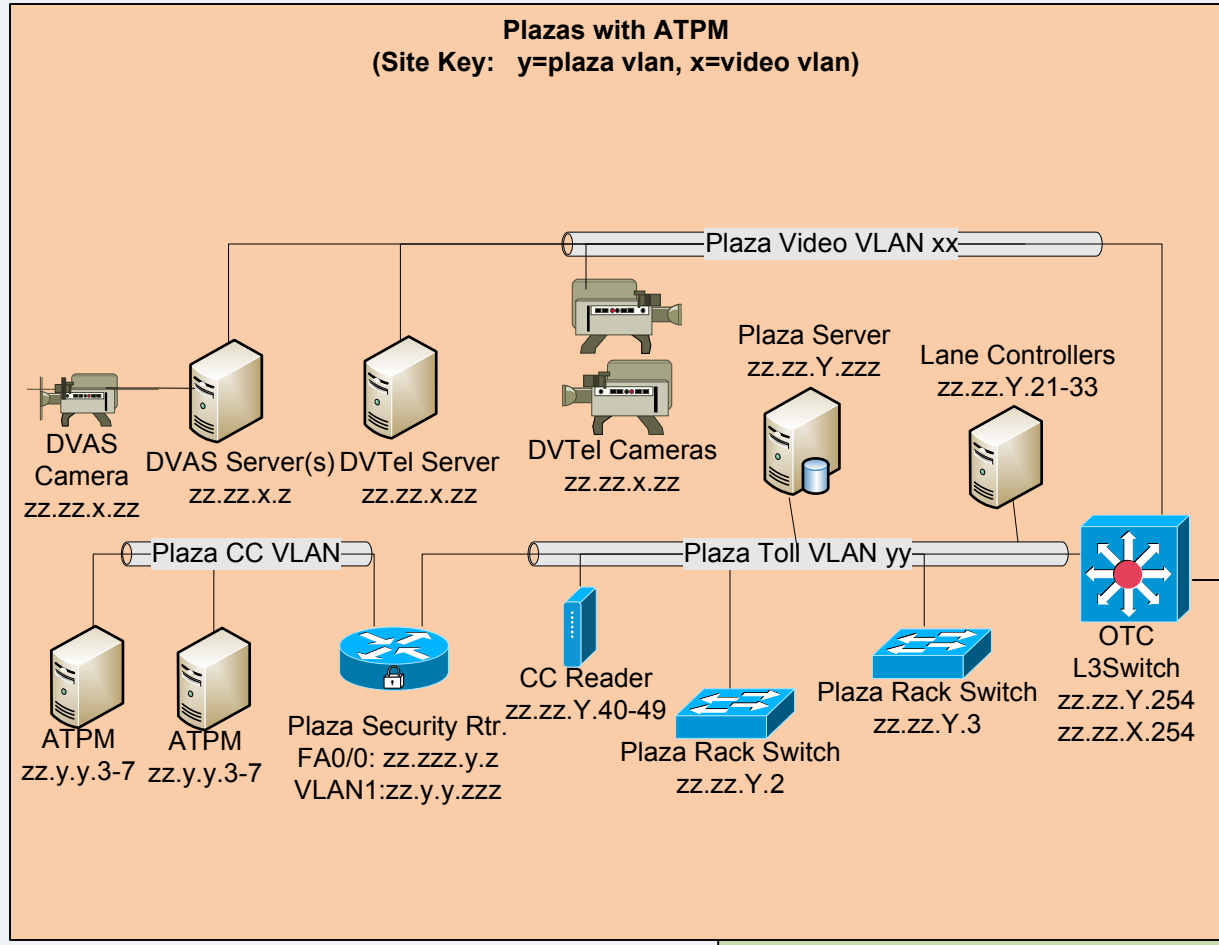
Plazas with ATPM
(Site Key: y=plaza vlan, x=video vlan)

Plaza Video VLAN xx

Plaza Server
zz.zz.Y.zzz

Lane Controllers
zz.zz.Y.21-33

DVAS Camera
zz.zz.x.zz

DVAS Server(s)
zz.zz.x.z

DVTel Server
zz.zz.x.zz

DVTel Cameras
zz.zz.x.zz

Plaza CC VLAN

Plaza Toll VLAN yy

ATPM
zz.y.y.3-7

ATPM
zz.y.y.3-7

Plaza Security Rtr.
FA0/0: zz.zzz.y.z
VLAN1:zz.y.y.zzz

CC Reader
zz.zz.Y.40-49

Plaza Rack Switch
zz.zz.Y.2

Plaza Rack Switch
zz.zz.Y.3

OTC
L3Switch
zz.zz.Y.254
zz.zz.X.254